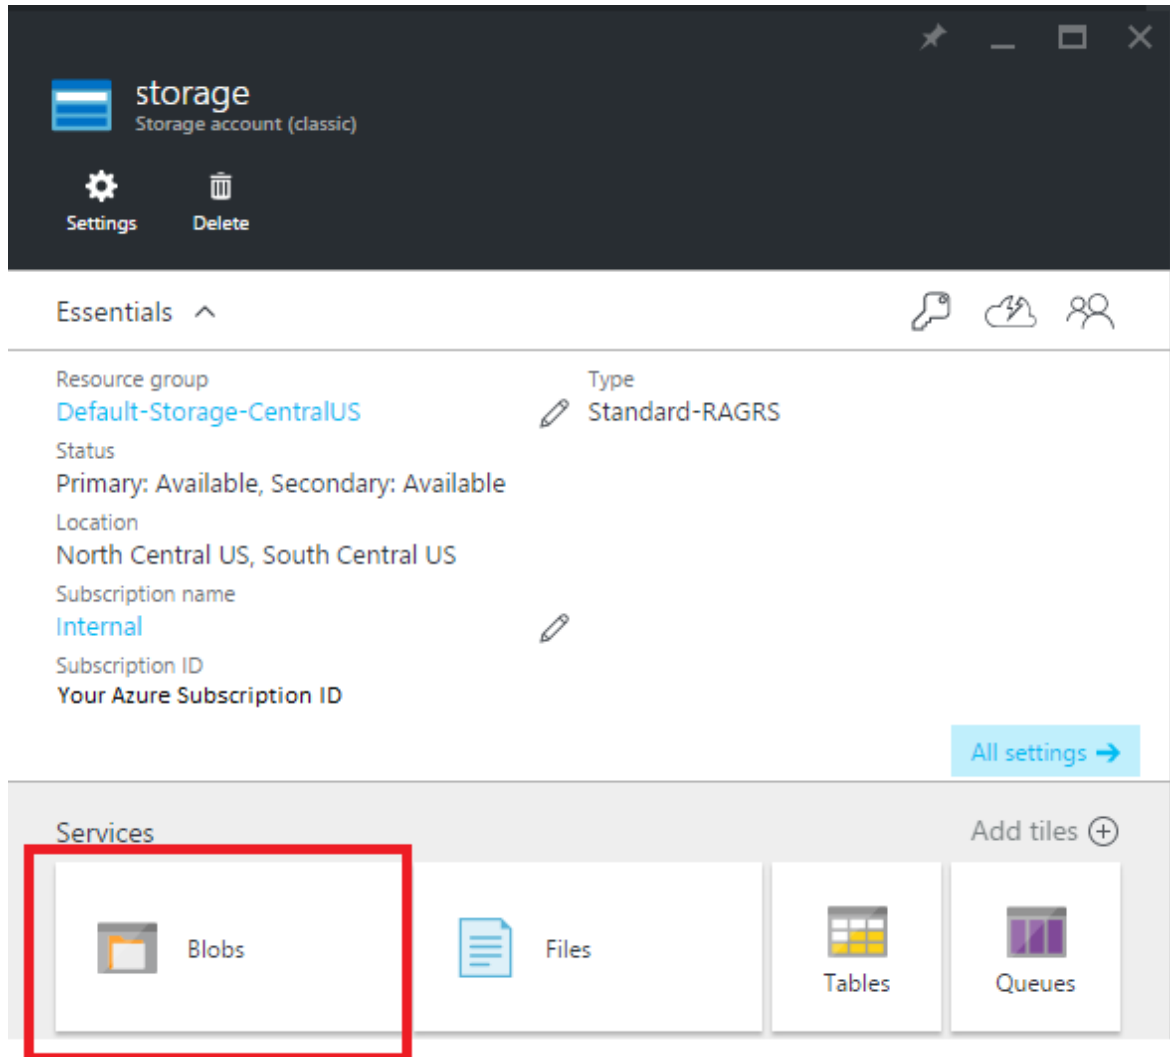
storage
Storage account (classic)

Settings Delete

Essentials

Resource group
Default-Storage-CentralUS

Status
Primary: Available, Secondary: Available

Location
North Central US, South Central US

Subscription name
Internal

Subscription ID
Your Azure Subscription ID

Type
Standard-RAGRS

All settings →

Services

Add tiles

Blobs

Files

Tables

Queues